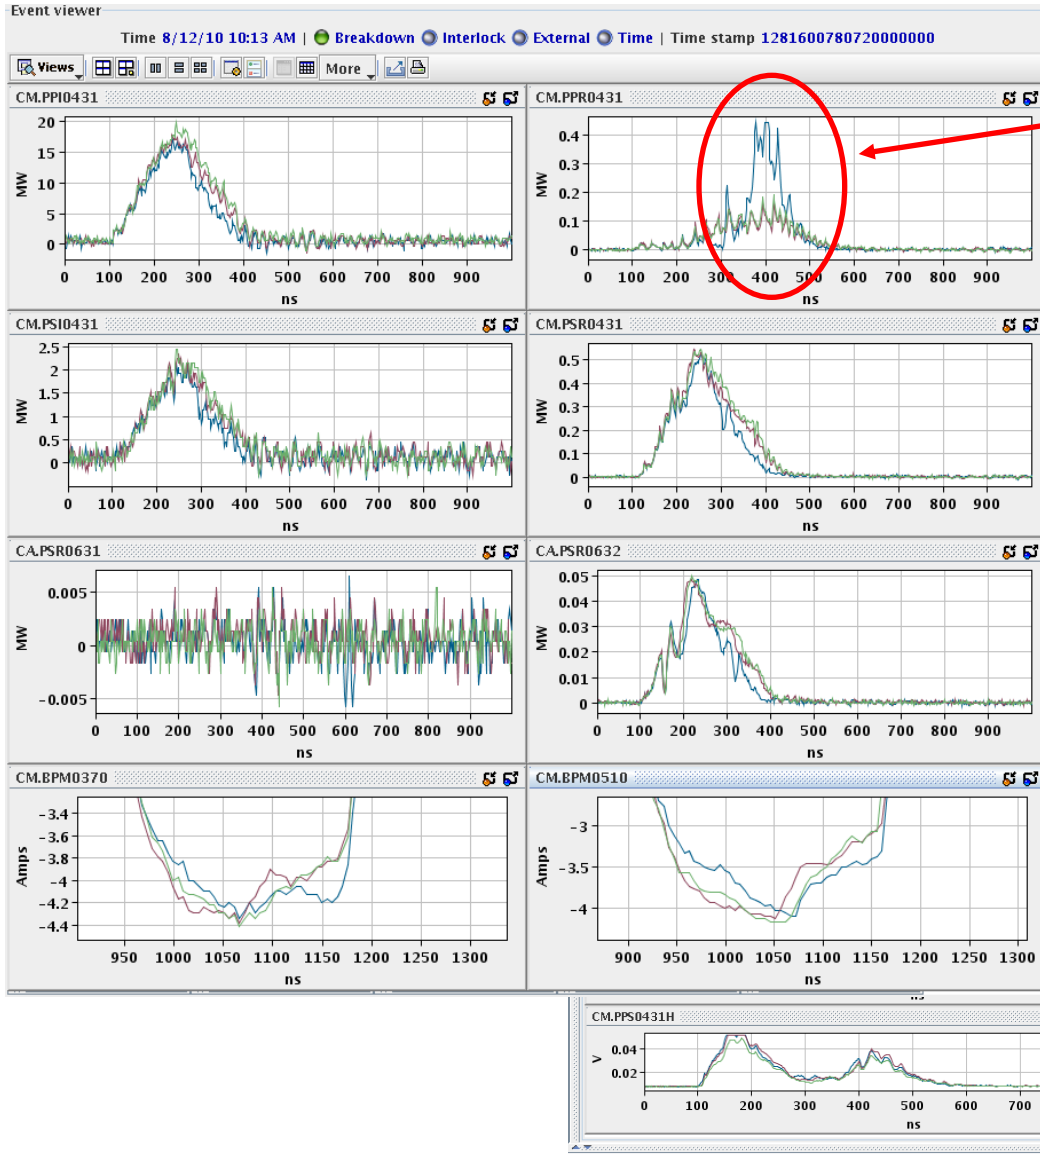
Event viewer

Time 8/12/10 10:13 AM | Breakdown Interlock External Time | Time stamp 1281600780720000000

Views More

CM.PPI0431
MW
20
15
10
5
0
0 100 200 300 400 500 600 700 800 900
ns

CM.PPR0431
MW
0.4
0.3
0.2
0.1
0
0 100 200 300 400 500 600 700 800 900
ns

CM.PSI0431
MW
2.5
2
1.5
1
0.5
0
0 100 200 300 400 500 600 700 800 900
ns

CM.PSR0431
MW
0.5
0.4
0.3
0.2
0.1
0
0 100 200 300 400 500 600 700 800 900
ns

CA.PSR0631
MW
0.005
0
−0.005
0 100 200 300 400 500 600 700 800 900
ns

CA.PSR0632
MW
0.05
0.04
0.03
0.02
0.01
0
0 100 200 300 400 500 600 700 800 900
ns

CM.BPM0370
Amps
−3.4
−3.6
−3.8
−4
−4.2
−4.4
950 1000 1050 1100 1150 1200 1250 1300
ns

CM.BPM0510
Amps
−3
−3.5
−4
900 950 1000 1050 1100 1150 1200 1250 1300
ns

CM.PPS0431H
V
0.04
0.02
0 100 200 300 400 500 600 700
ns